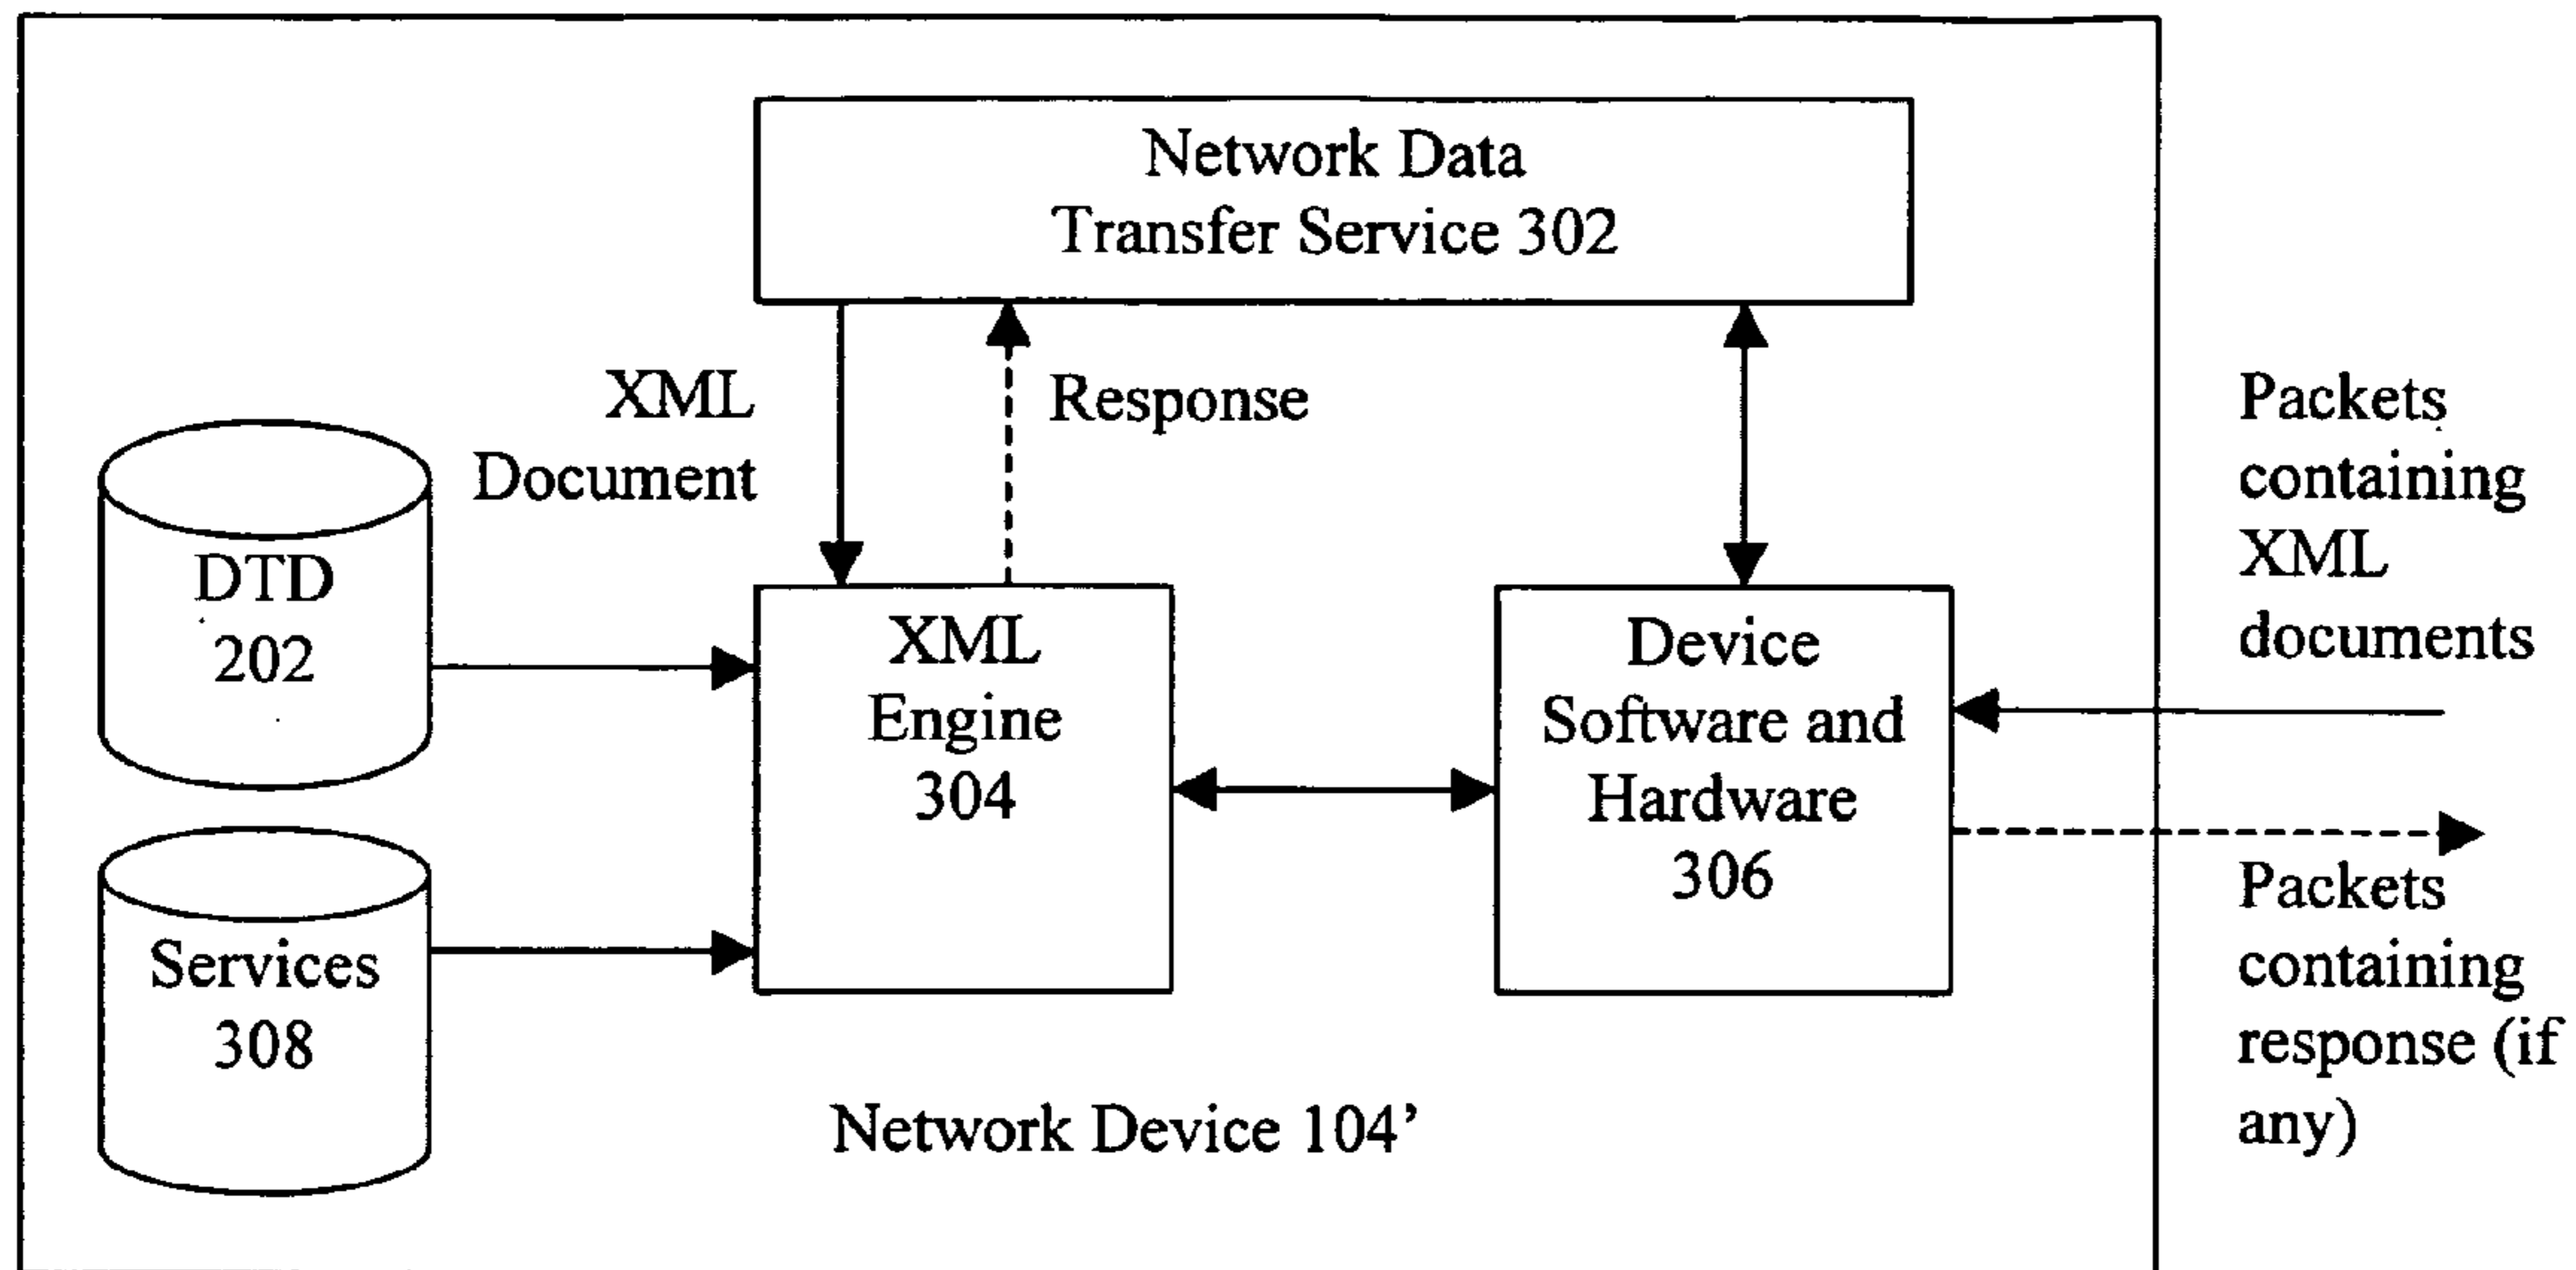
Network Data Transfer Service 302

XML Document

Response

Packets containing XML documents

DTD 202

XML Engine 304

Device Software and Hardware 306

Services 308

Packets containing response (if any)

Network Device 104'